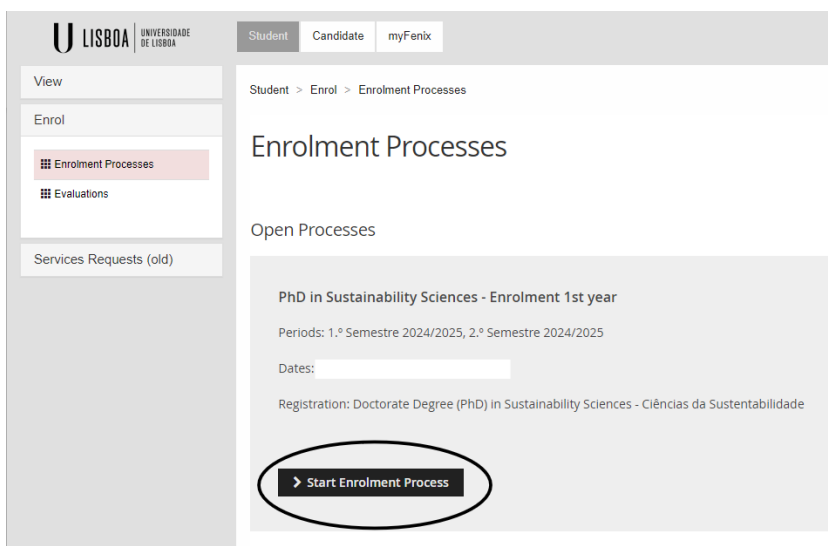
U LISBOA | UNIVERSIDADE DE LISBOA

Student Candidate myFenix

View

Enrol

Enrolment Processes

Evaluations

Services Requests (old)

Student > Enrol > Enrolment Processes

Enrolment Processes

Open Processes

PhD in Sustainability Sciences - Enrolment 1st year

Periods: 1.º Semestre 2024/2025, 2.º Semestre 2024/2025

Dates:

Registration: Doctorate Degree (PhD) in Sustainability Sciences - Ciências da Sustentabilidade

Start Enrolment Process